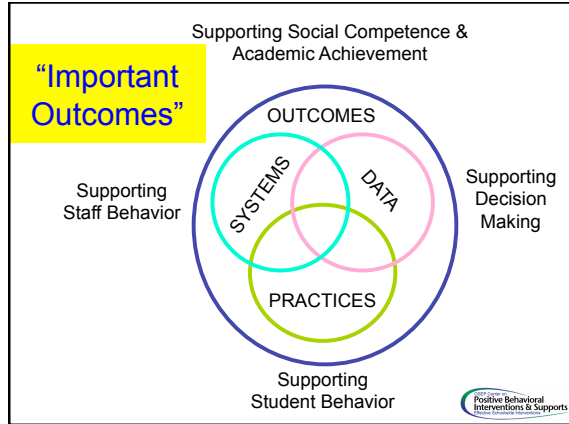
"Important Outcomes"

Supporting Social Competence & Academic Achievement

OUTCOMES

SYSTEMS

DATA

PRACTICES

Supporting Staff Behavior

Supporting Decision Making

Supporting Student Behavior

OSEP Center on Positive Behavioral Interventions & Supports Effective Schoolwide Interventions